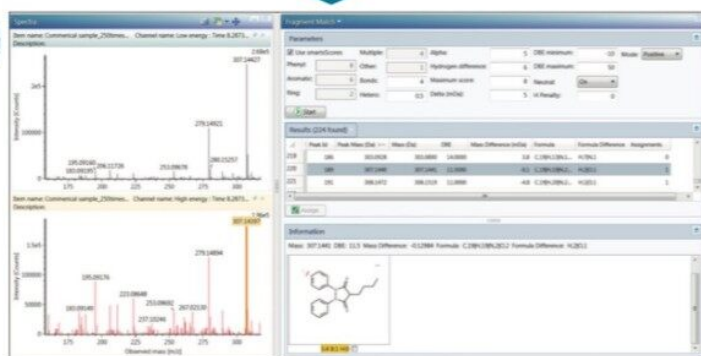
Spectra

Item name: Commercial sample_250times... Channel name: Low energy : Time 8.2873...

Description:

2.60e5

307.14427

2e5

Intensity [Counts]

100000

279.14921

195.09160

183.09195

209.11720

253.09678

280.15257

175 200 225 250 275 300

Item name: Commercial sample_250times... Channel name: High energy : Time 8.2873...

Description:

1.78e5

307.14397

1.5e5

Intensity [Counts]

100000

279.14894

195.09176

50000

183.09140

223.09648

253.09692

267.92120

237.10246

175 200 225 250 275 300

Observed mass [m/z]

Fragment Match

Parameters

Use smartScores

Multiple:

Alpha:

5

DBE minimum:

-10

Mode:

Positive

Phenyl:

Other:

1

Hydrogen difference:

6

DBE maximum:

50

Aromatic:

Bonds:

4

Maximum score:

8

Neutral:

On

Ring:

2

Hetero:

0.5

Delta (mDa):

5

H Penalty:

0

Start

Results (224 found)

| # | Peak Id | Peak Mass (Da) | Mass (Da) | DBE | Mass Difference (mDa) | Formula | Formula Difference | Assignments |
|---|---|---|---|---|---|---|---|---|
| 218 | 186 | 263.0928 | 263.0800 | 14.0000 | 5.8 | C19H15N2... | H2N11 | 0 |
| 220 | 189 | 307.1440 | 307.1441 | 11.5000 | -0.1 | C19H19N2O... | H2N11 | 1 |
| 221 | 191 | 308.1472 | 308.1519 | 11.0000 | -4.8 | C19H20N2... | H2N11 | 1 |

Assign

Information

Mass: 307.1441 DBE: 11.5 Mass Difference: -0.12984 Formula: C19H19N2O2 Formula Difference: H2N11

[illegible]